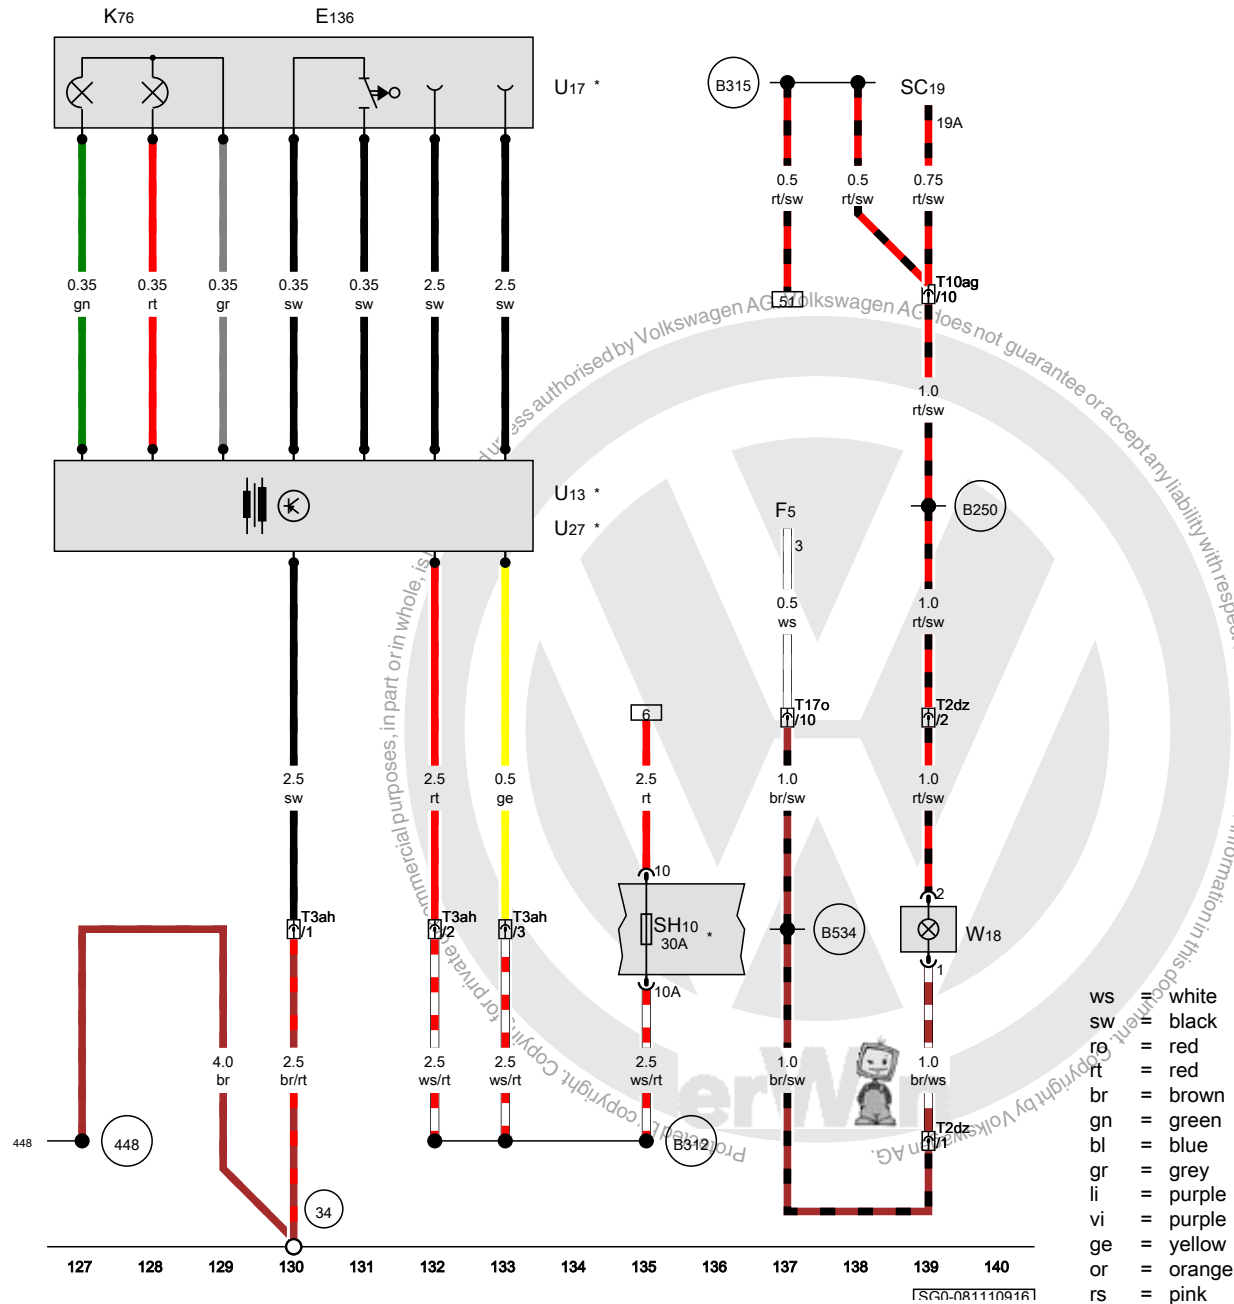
K76
E136
U17 *
B315
SC19
19A
0.5 rt/sw
0.5 rt/sw
0.75 rt/sw
T10ag /10
51
0.35 gn
0.35 rt
0.35 gr
0.35 sw
0.35 sw
2.5 sw
2.5 sw
1.0 rt/sw
B250
U13 *
U27 *
F5
3
0.5 ws
1.0 rt/sw
T17o /10
T2dz /2
6
2.5 sw
2.5 rt
0.5 ge
2.5 rt
1.0 br/sw
1.0 rt/sw
10
SH10 30A *
B534
2
W18
T3ah /1
T3ah /2
T3ah /3
10A
1
4.0 br
2.5 br/rt
2.5 ws/rt
2.5 ws/rt
2.5 ws/rt
1.0 br/sw
1.0 br/ws
448
448
B312
T2dz /1
34
127 128 129 130 131 132 133 134 135 136 137 138 139 140
SG0-081110916

ws = white
sw = black
ro = red
rt = red
br = brown
gn = green
bl = blue
gr = grey
li = purple
vi = purple
ge = yellow
or = orange
rs = pink

Protected by copyright. Copying for private or commercial purposes, in part or in whole, is not permitted unless authorised by Volkswagen AG. Volkswagen AG does not guarantee or accept any liability with respect to the correctness of information in this document. Copyright by Volkswagen AG.